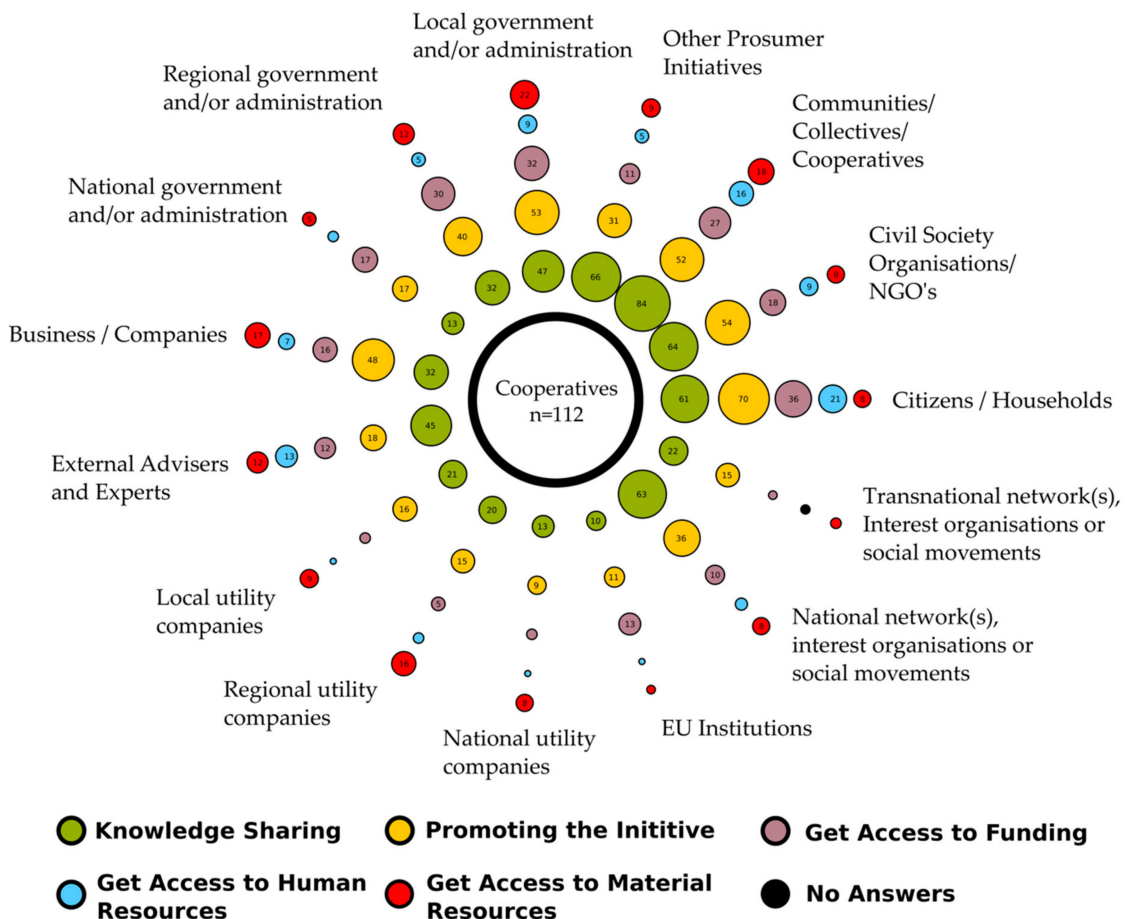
Local government and/or administration

Other Prosumer Initiatives

Regional government and/or administration

Communities/ Collectives/ Cooperatives

National government and/or administration

Civil Society Organisations/ NGO's

Business / Companies

Citizens / Households

External Advisers and Experts

Transnational network(s), Interest organisations or social movements

Local utility companies

National network(s), interest organisations or social movements

Regional utility companies

National utility companies

EU Institutions

Cooperatives
n=112

22
9
32
53
47
9
5
11
31
66
84
12
5
30
40
32
18
16
27
52
5
17
17
13
8
9
18
54
64
17
7
16
48
32
61
70
36
21
8
12
13
12
18
45
22
21
15
16
20
13
10
63
36
15
8
9
11
10
5
13
8
16
8

Knowledge Sharing
Promoting the Intitive
Get Access to Funding
Get Access to Human Resources
Get Access to Material Resources
No Answers